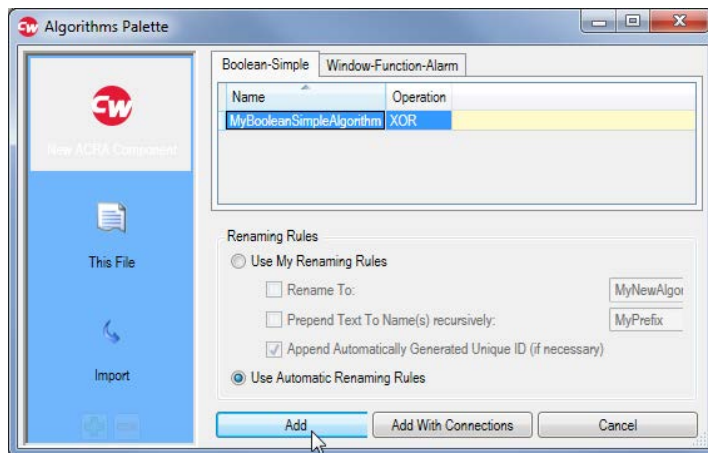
Algorithms Palette

CW

New ACRA Component

This File

Import

Boolean-Simple | Window-Function-Alarm

| Name | Operation |
|---|---|
| MyBooleanSimpleAlgorithm | XOR |

Renaming Rules

Use My Renaming Rules

Rename To: MyNewAlgor

Prepend Text To Name(s) recursively: MyPrefix

Append Automatically Generated Unique ID (if necessary)

Use Automatic Renaming Rules

Add

Add With Connections

Cancel